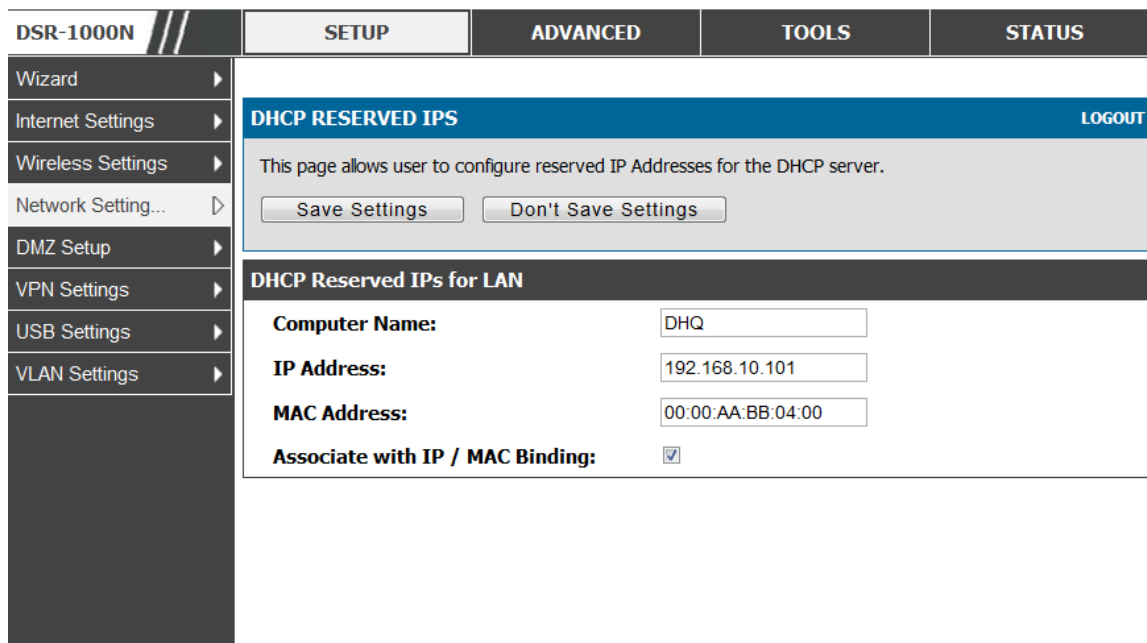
DSR-1000N

SETUP | ADVANCED | TOOLS | STATUS

Wizard
Internet Settings
Wireless Settings
Network Setting...
DMZ Setup
VPN Settings
USB Settings
VLAN Settings

DHCP RESERVED IPS
LOGOUT

This page allows user to configure reserved IP Addresses for the DHCP server.

Save Settings
Don't Save Settings

DHCP Reserved IPs for LAN

Computer Name: DHQ
IP Address: 192.168.10.101
MAC Address: 00:00:AA:BB:04:00
Associate with IP / MAC Binding: